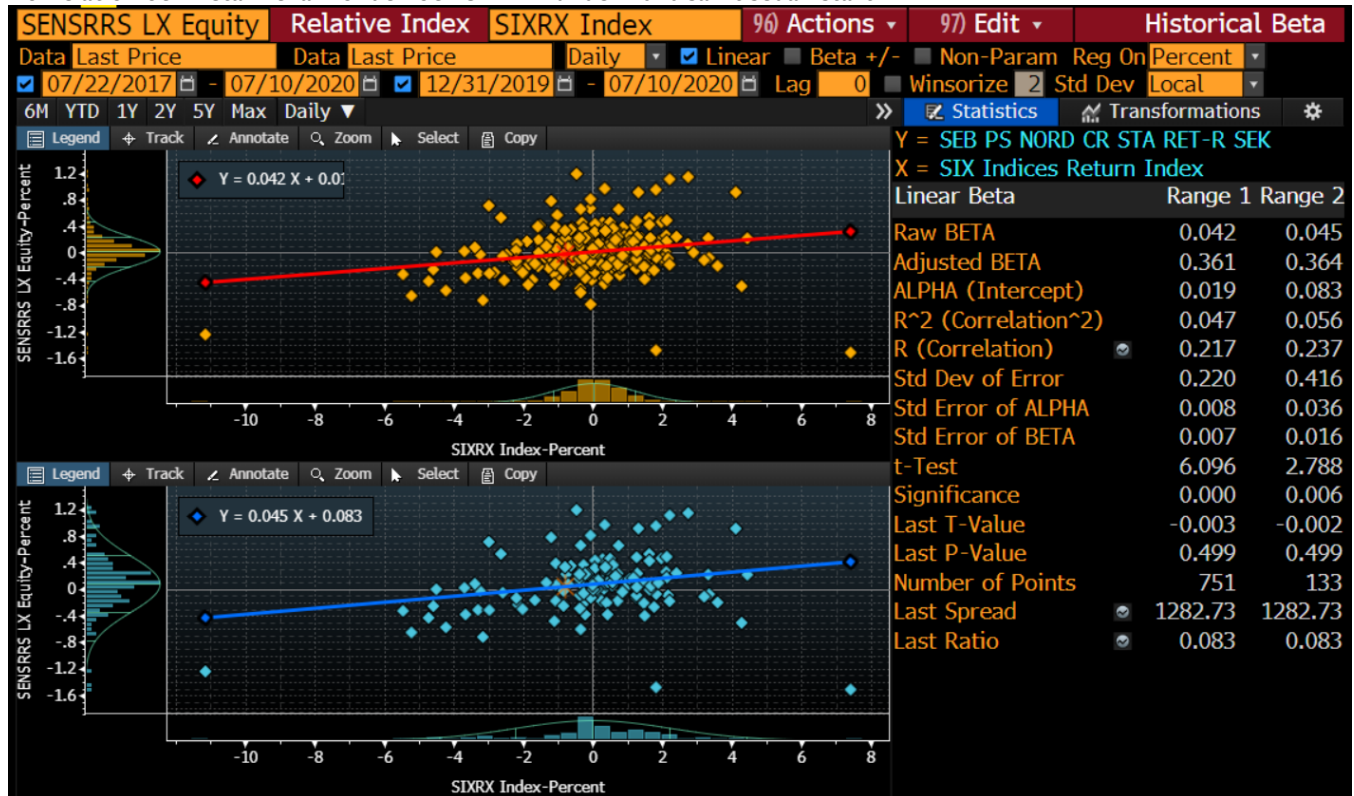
SENSRRS LX Equity | Relative Index | SIXRX Index | 96) Actions ▾ | 97) Edit ▾ | Historical Beta

Data Last Price | Data Last Price | Daily | Linear | Beta +/- | Non-Param | Reg On Percent

07/22/2017 - 07/10/2020 | 12/31/2019 - 07/10/2020 | Lag 0 | Winsorize 2 Std Dev | Local

6M YTD 1Y 2Y 5Y Max Daily ▼

Legend | Track | Annotate | Zoom | Select | Copy

Y = 0.042 X + 0.01

SENSRRS LX Equity-Percent

1.2
.8
.4
0
-.4
-.8
-1.2
-1.6

-10 -8 -6 -4 -2 0 2 4 6 8

SIXRX Index-Percent

Legend | Track | Annotate | Zoom | Select | Copy

Y = 0.045 X + 0.083

SENSRRS LX Equity-Percent

1.2
.8
.4
0
-.4
-.8
-1.2
-1.6

-10 -8 -6 -4 -2 0 2 4 6 8

SIXRX Index-Percent

» Statistics | Transformations

Y = SEB PS NORD CR STA RET-R SEK
X = SIX Indices Return Index

| Linear Beta | Range 1 | Range 2 |
|---|---|---|
| Raw BETA | 0.042 | 0.045 |
| Adjusted BETA | 0.361 | 0.364 |
| ALPHA (Intercept) | 0.019 | 0.083 |
| R^2 (Correlation^2) | 0.047 | 0.056 |
| R (Correlation) | 0.217 | 0.237 |
| Std Dev of Error | 0.220 | 0.416 |
| Std Error of ALPHA | 0.008 | 0.036 |
| Std Error of BETA | 0.007 | 0.016 |
| t-Test | 6.096 | 2.788 |
| Significance | 0.000 | 0.006 |
| Last T-Value | -0.003 | -0.002 |
| Last P-Value | 0.499 | 0.499 |
| Number of Points | 751 | 133 |
| Last Spread | 1282.73 | 1282.73 |
| Last Ratio | 0.083 | 0.083 |